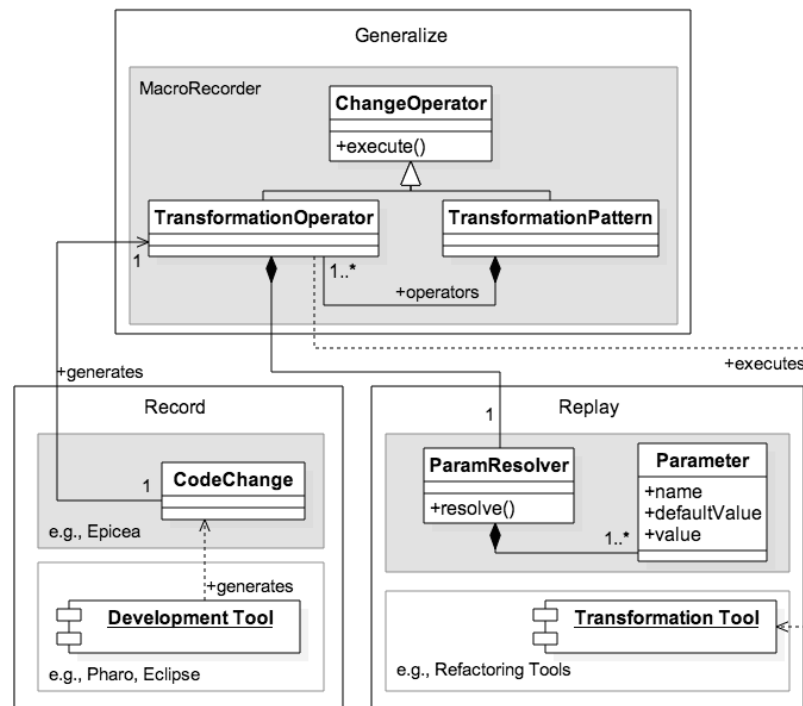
Generalize

MacroRecorder

ChangeOperator

+execute()

TransformationOperator

TransformationPattern

1

1..*

+operators

+generates

+executes

Record

CodeChange

1

e.g., Epicea

+generates

Development Tool

e.g., Pharo, Eclipse

Replay

1

ParamResolver

+resolve()

Parameter

+name
+defaultValue
+value

1..*

Transformation Tool

e.g., Refactoring Tools